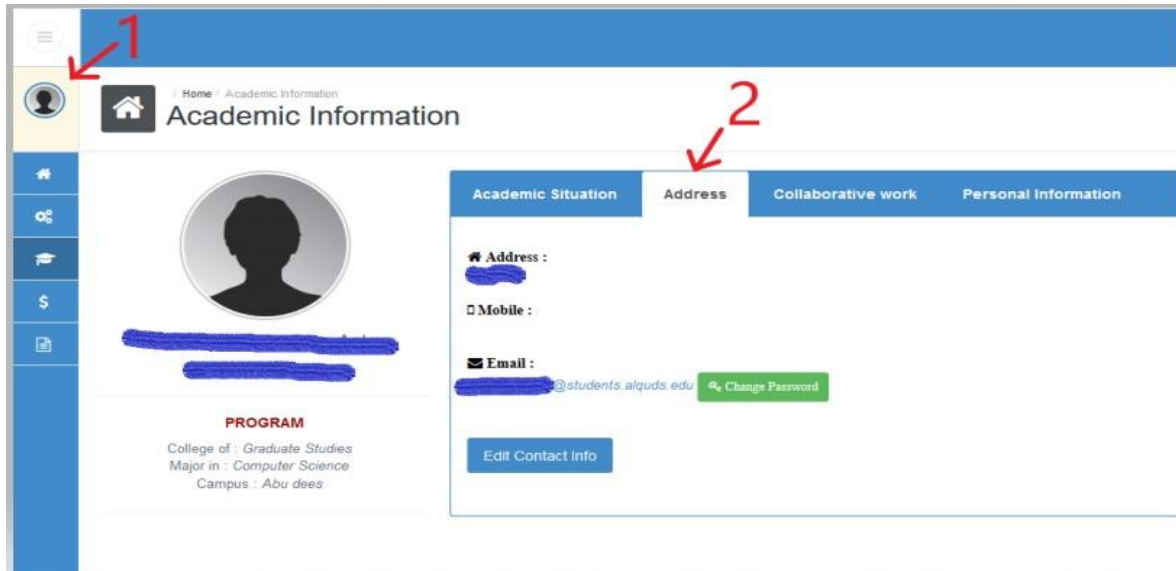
1

/ Home / Academic Information
Academic Information

2

Academic Situation | Address | Collaborative work | Personal Information

Address :

Mobile :

Email :
@students.alquds.edu Change Password

Edit Contact Info

PROGRAM
College of : Graduate Studies
Major in : Computer Science
Campus : Abu dees